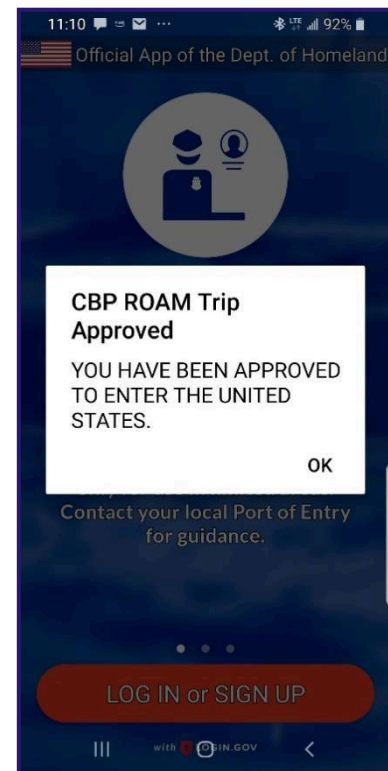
11:10 ··· 92%

Official App of the Dept. of Homeland

CBP ROAM Trip Approved

YOU HAVE BEEN APPROVED TO ENTER THE UNITED STATES.

OK

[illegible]
Contact your local Port of Entry for guidance.

LOG IN or SIGN UP

with LOGIN.GOV